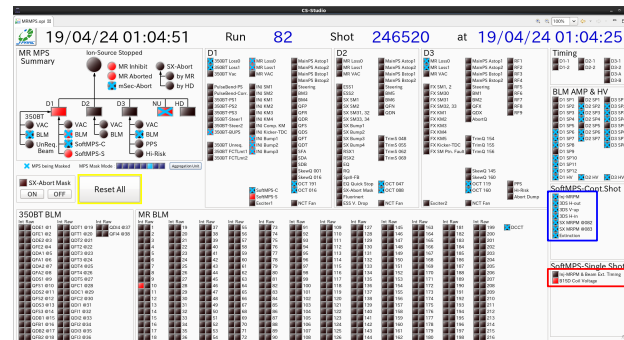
CS-Studio

MRMPS.opi

19/04/24 01:04:51 Run 82 Shot 246520 at 19/04/24 01:04:25

MR MPS Summary

Ion-Source Stopped

MR Inhibit
MR Aborted
mSec-Abort

SX-Abort
by MR
by HD

D1 D2 D3 NU HD

350BT
VAC
BLM
UnReq Beam

VAC
BLM
SoftMPS-C
SoftMPS-S

VAC
BLM

VAC
BLM
PPS
Hi-Risk

MPS being Masked
MPS Mask Mode

SX-Abort Mask
ON OFF

Reset All

D1

D2

D3

Timing

BLM AMP & HV

SoftMPS-Cont.Shot

SoftMPS-Single Shot

350BT BLM

MR BLM

Int Raw Int Raw Int Raw

Int Raw Int Raw Int Raw Int Raw Int Raw Int Raw Int Raw Int Raw

DCCT